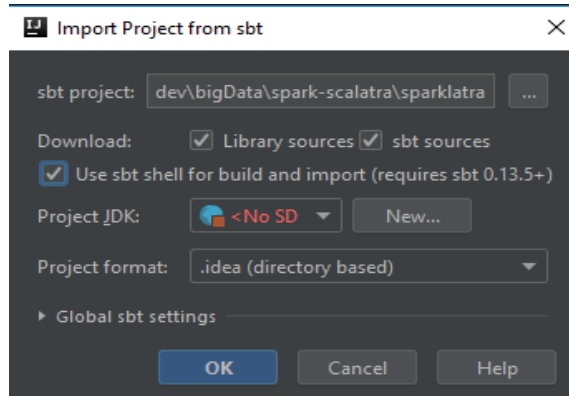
Import Project from sbt

sbt project: dev\bigData\spark-scalatra\sparklatra ...

Download: Library sources sbt sources

Use sbt shell for build and import (requires sbt 0.13.5+)

Project JDK: <No SD New...

Project format: .idea (directory based)

Global sbt settings

OK Cancel Help